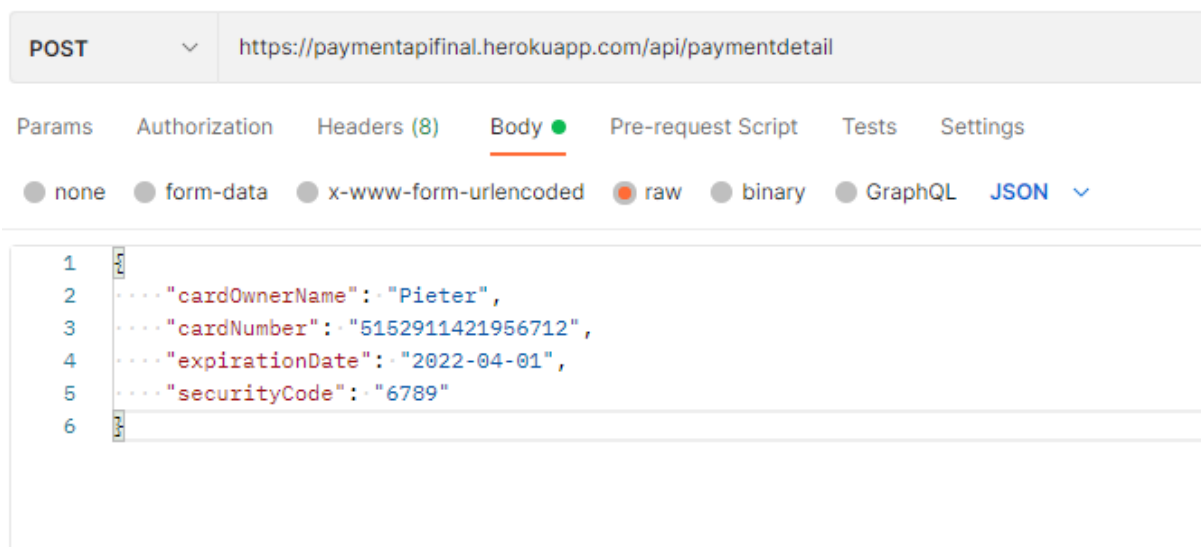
POST https://paymentapifinal.herokuapp.com/api/paymentdetail

Params Authorization Headers (8) Body Pre-request Script Tests Settings

none form-data x-www-form-urlencoded raw binary GraphQL JSON

1 {
2 "cardOwnerName": "Pieter",
3 "cardNumber": "5152911421956712",
4 "expirationDate": "2022-04-01",
5 "securityCode": "6789"
6 }